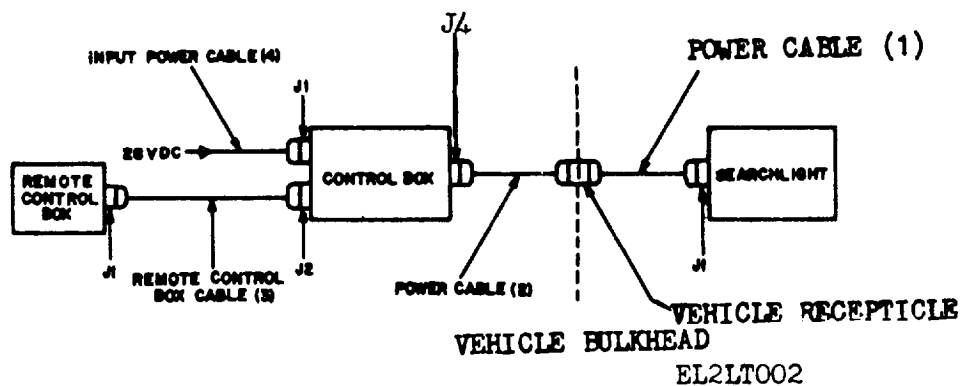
J4

POWER CABLE (1)

INPUT POWER CABLE (4)

J1

28VDC

CONTROL BOX

SEARCHLIGHT

REMOTE CONTROL BOX

J1

REMOTE CONTROL BOX CABLE (3)

J2

POWER CABLE (2)

J1

VEHICLE RECEPTICLE

VEHICLE BULKHEAD

EL2LT002